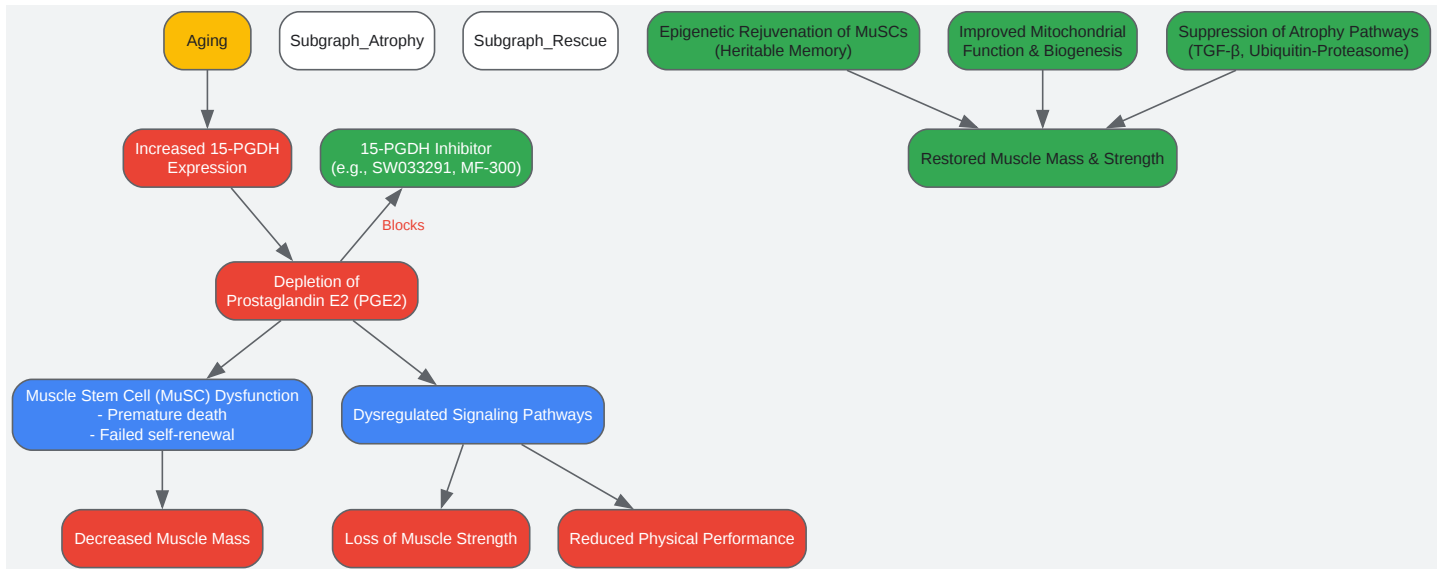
Aging

Subgraph_Atrophy

Subgraph_Rescue

Epigenetic Rejuvenation of MuSCs (Heritable Memory)

Improved Mitochondrial Function & Biogenesis

Suppression of Atrophy Pathways (TGF-β, Ubiquitin-Proteasome)

Restored Muscle Mass & Strength

Increased 15-PGDH Expression

15-PGDH Inhibitor (e.g., SW033291, MF-300)

Blocks

Depletion of Prostaglandin E2 (PGE2)

Muscle Stem Cell (MuSC) Dysfunction
- Premature death
- Failed self-renewal

Dysregulated Signaling Pathways

Decreased Muscle Mass

Loss of Muscle Strength

Reduced Physical Performance